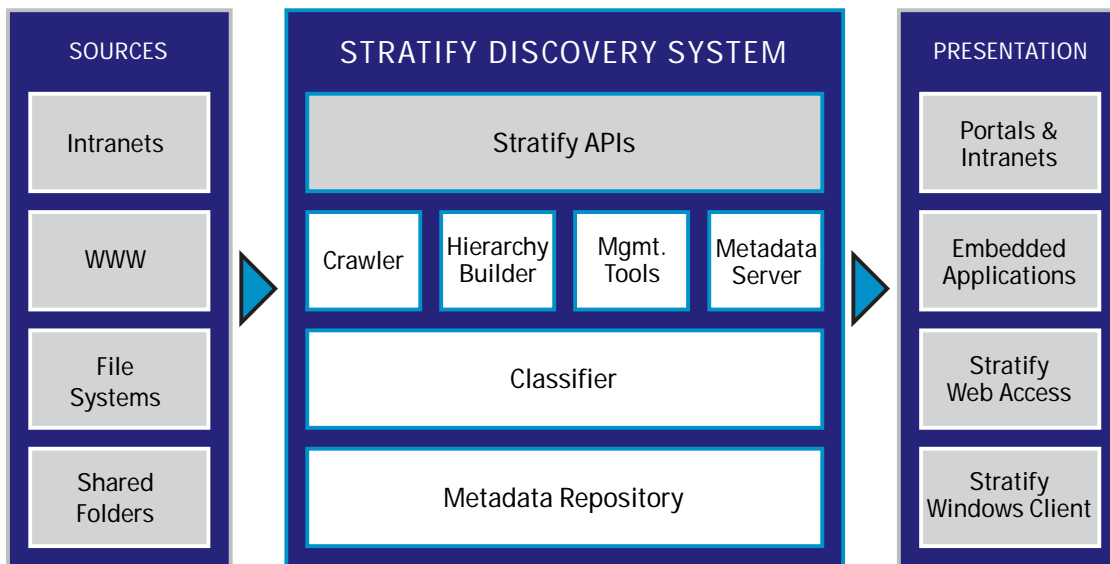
SOURCES

Intranets

WWW

File Systems

Shared Folders

STRATIFY DISCOVERY SYSTEM

Stratify APIs

Crawler

Hierarchy Builder

Mgmt. Tools

Metadata Server

Classifier

Metadata Repository

PRESENTATION

Portals & Intranets

Embedded Applications

Stratify Web Access

Stratify Windows Client